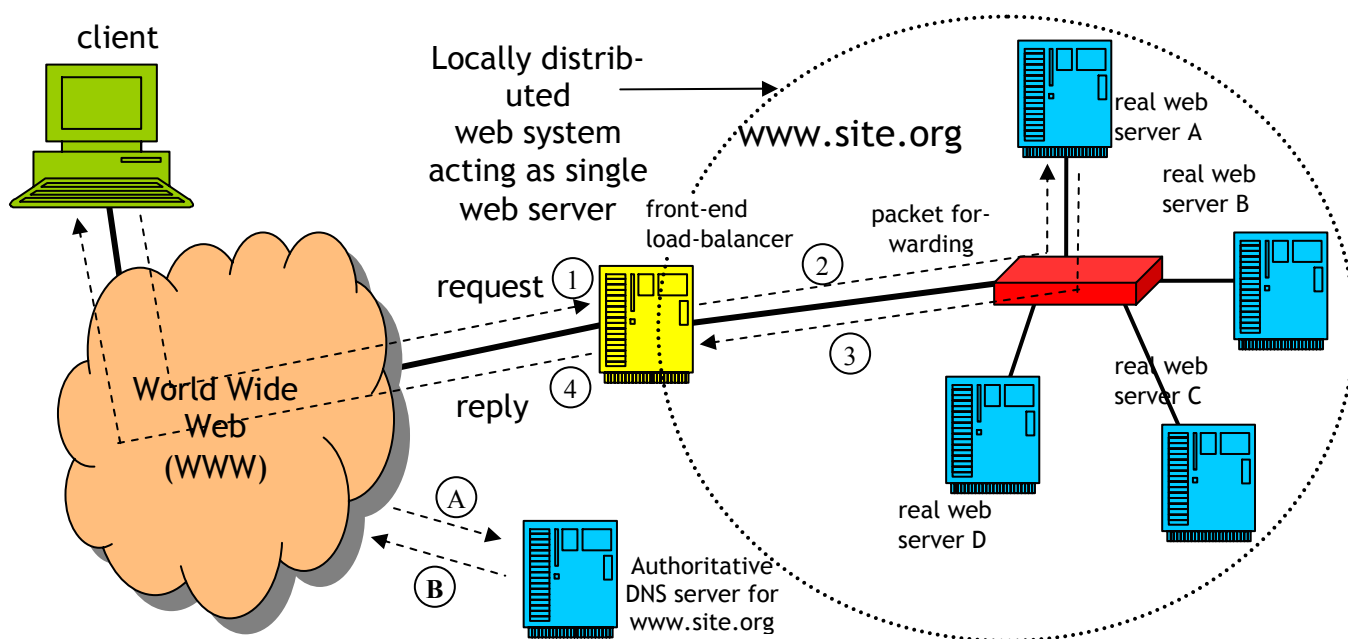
client

Locally distributed web system acting as single web server

www.site.org

real web server A

real web server B

front-end load-balancer

packet forwarding

request 1

2

3

reply 4

World Wide Web (WWW)

real web server C

real web server D

A

B

Authoritative DNS server for www.site.org